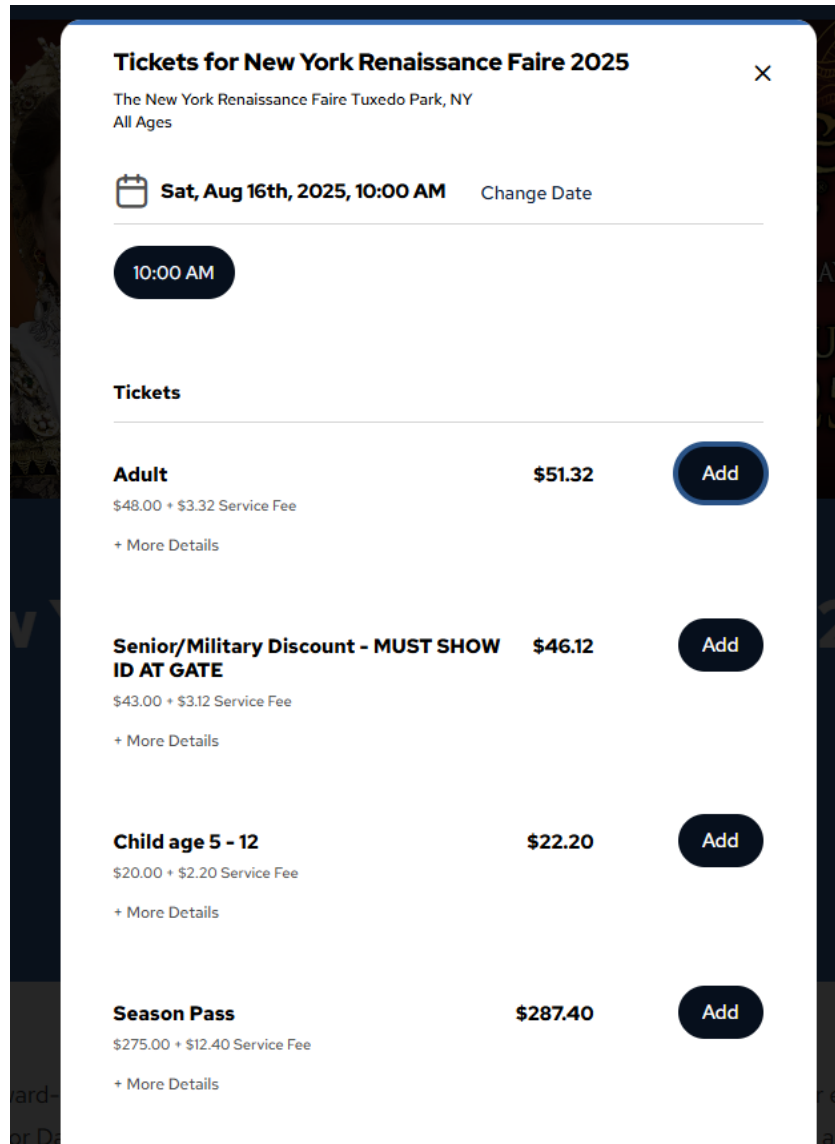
Tickets for New York Renaissance Faire 2025

×

The New York Renaissance Faire Tuxedo Park, NY
All Ages

Sat, Aug 16th, 2025, 10:00 AM Change Date

10:00 AM

Tickets

Adult $51.32 Add
$48.00 + $3.32 Service Fee
+ More Details

Senior/Military Discount - MUST SHOW ID AT GATE $46.12 Add
$43.00 + $3.12 Service Fee
+ More Details

Child age 5 - 12 $22.20 Add
$20.00 + $2.20 Service Fee
+ More Details

Season Pass $287.40 Add
$275.00 + $12.40 Service Fee
+ More Details